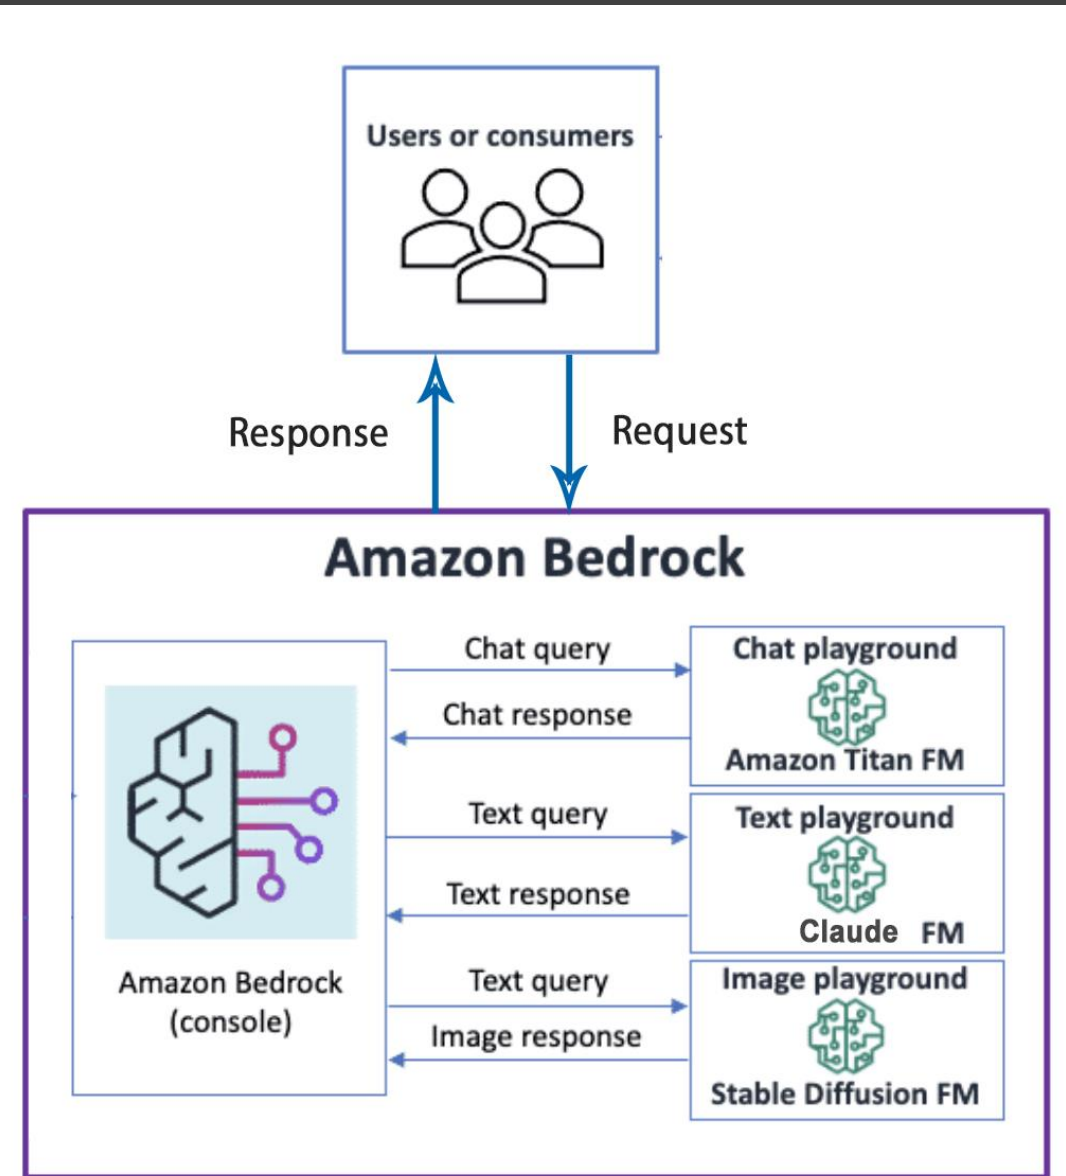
Users or consumers

Response

Request

Amazon Bedrock

Amazon Bedrock (console)

Chat query

Chat response

Chat playground

Amazon Titan FM

Text query

Text response

Text playground

Claude FM

Text query

Image response

Image playground

Stable Diffusion FM